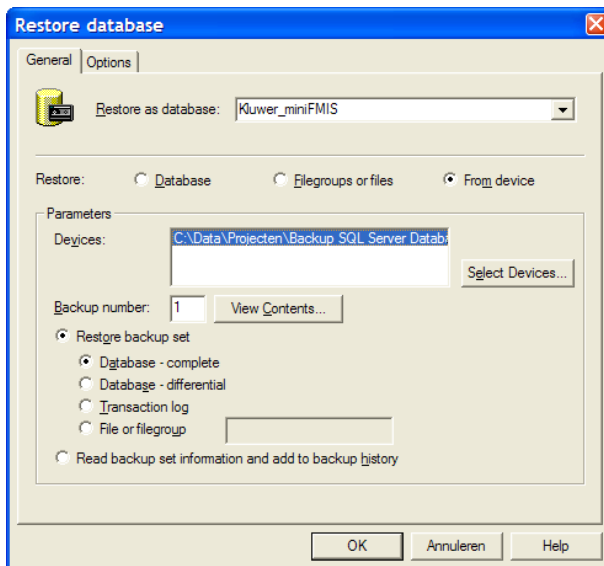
Restore database

General | Options

Restore as database: Kluwer_miniFMIS

Restore: Database Filegroups or files From device

Parameters

Devices: C:\Data\Projecten\Backup SQL Server Databa

Select Devices...

Backup number: 1 View Contents...

Restore backup set

Database - complete

Database - differential

Transaction log

File or filegroup

Read backup set information and add to backup history

OK Annuleren Help